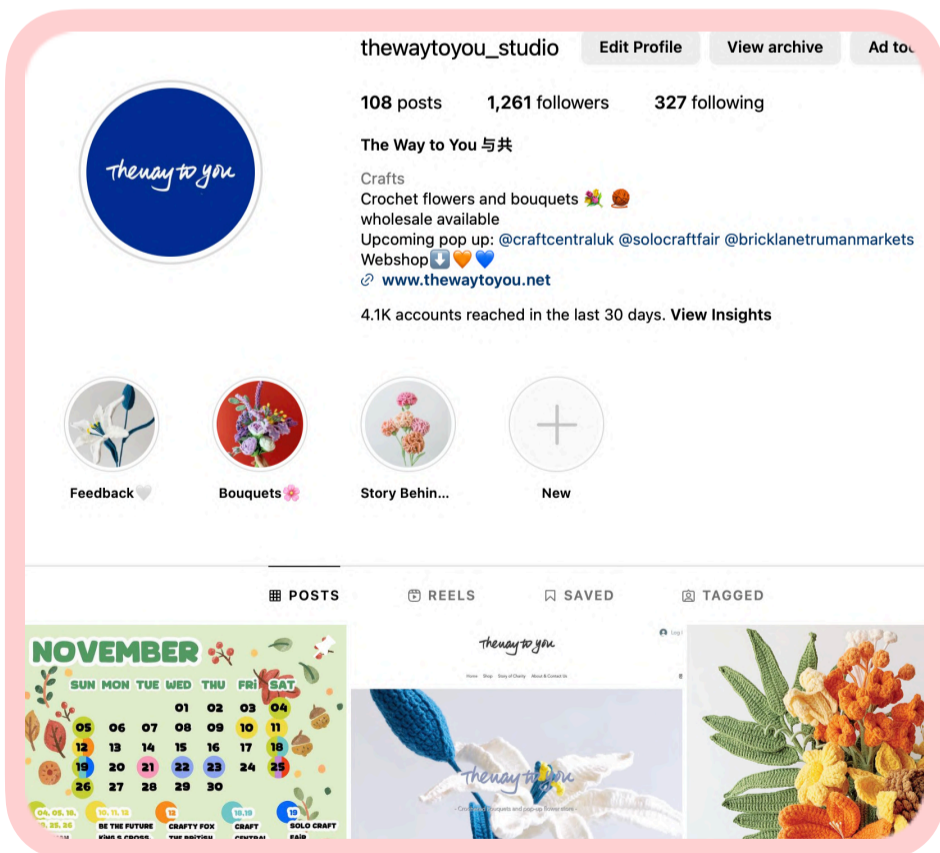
thewaytoyou_studio
Edit Profile
View archive
Ad to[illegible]

theway to you

108 posts 1,261 followers 327 following

The Way to You 与共

Crafts
Crochet flowers and bouquets 💐 🧶
wholesale available
Upcoming pop up: @craftcentraluk @solocraftfair @bricklanetrumanmarkets
Webshop⬇️🧡💙
www.thewaytoyou.net

4.1K accounts reached in the last 30 days. View Insights

Feedback🤍
Bouquets🌸
Story Behin...
New

POSTS
REELS
SAVED
TAGGED

NOVEMBER
SUN MON TUE WED THU FRI SAT
01 02 03 04
05 06 07 08 09 10 11
12 13 14 15 16 17 18
19 20 21 22 23 24 25
26 27 28 29 30
04. 05. 18. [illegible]. 25. 26
10. 11. 12 BE THE FUTURE KING'S CROSS
12 CRAFTY FOX THE BRITISH
18.19 CRAFT CENTRAL
19 SOLO CRAFT FAIR

theway to you
Home Shop Story of Charity About & Contact Us
Log
theway to you
Crochet flowers bouquets and pop-up flower store